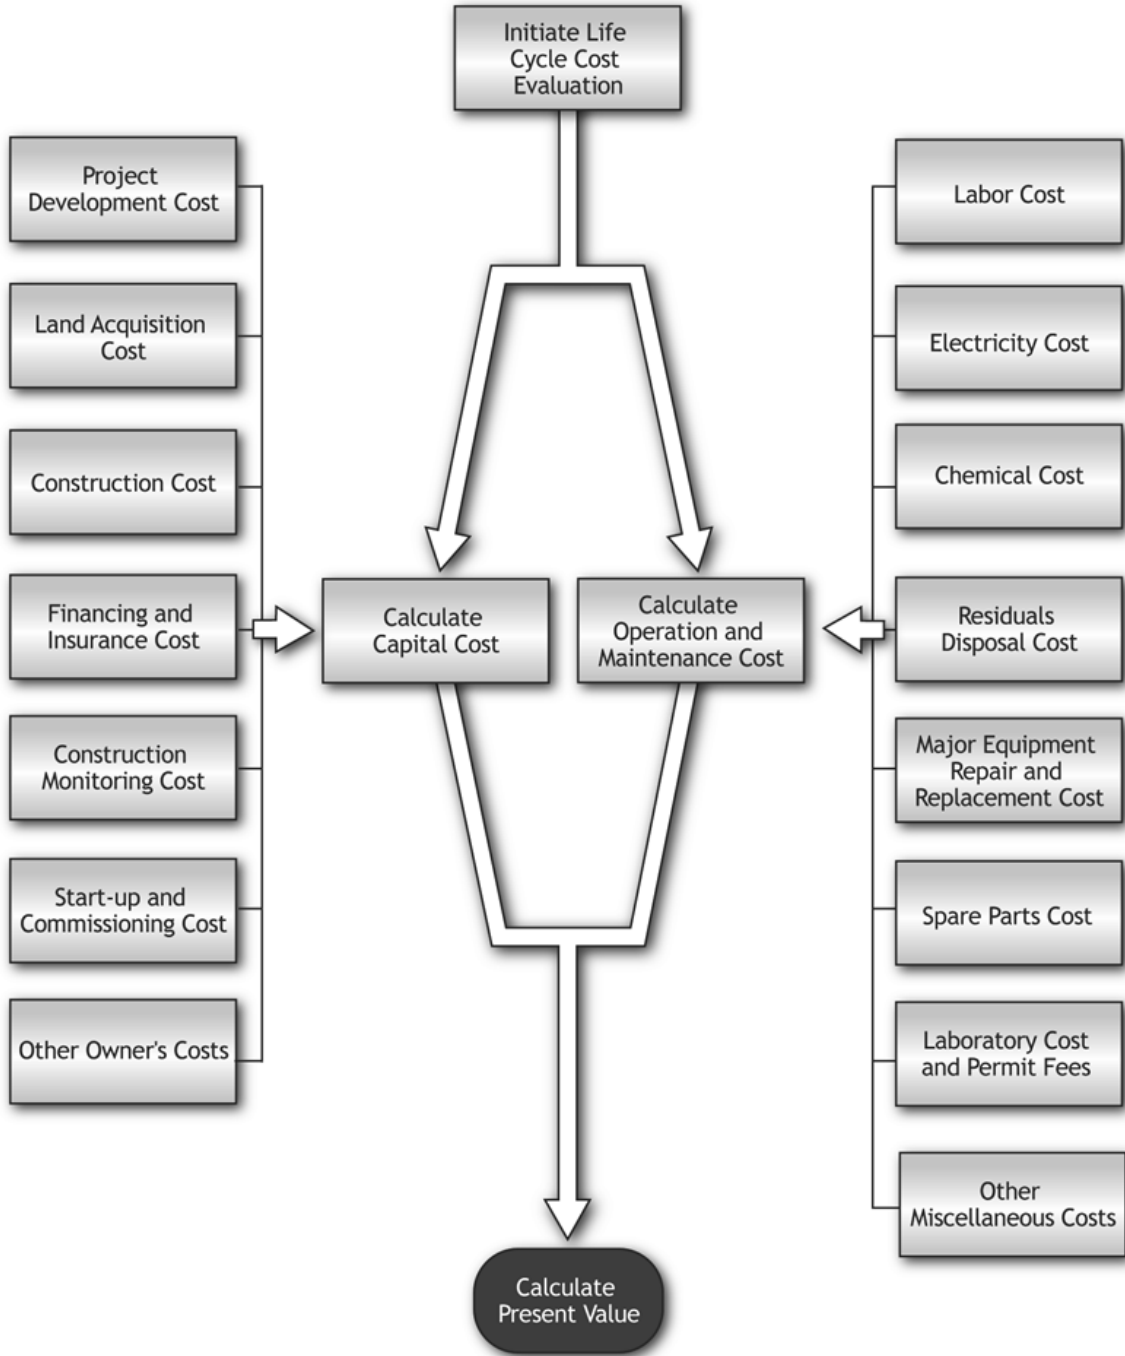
Initiate Life Cycle Cost Evaluation

Project Development Cost

Land Acquisition Cost

Construction Cost

Financing and Insurance Cost

Construction Monitoring Cost

Start-up and Commissioning Cost

Other Owner's Costs

Calculate Capital Cost

Calculate Operation and Maintenance Cost

Labor Cost

Electricity Cost

Chemical Cost

Residuals Disposal Cost

Major Equipment Repair and Replacement Cost

Spare Parts Cost

Laboratory Cost and Permit Fees

Other Miscellaneous Costs

Calculate Present Value